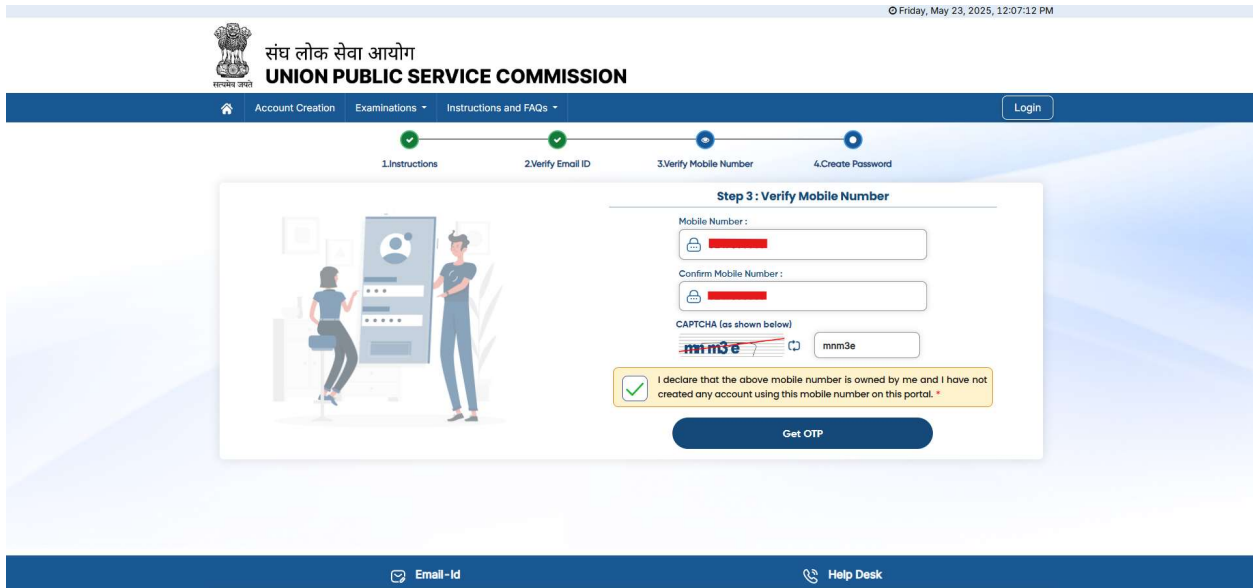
Friday, May 23, 2025, 12:07:12 PM

सत्यमेव जयते
संघ लोक सेवा आयोग
UNION PUBLIC SERVICE COMMISSION

Account Creation Examinations Instructions and FAQs Login

1.Instructions 2.Verify Email ID 3.Verify Mobile Number 4.Create Password

Step 3 : Verify Mobile Number

Mobile Number :

Confirm Mobile Number :

CAPTCHA (as shown below)

mnm3e

mnm3e

I declare that the above mobile number is owned by me and I have not created any account using this mobile number on this portal. *

Get OTP

Email-Id Help Desk